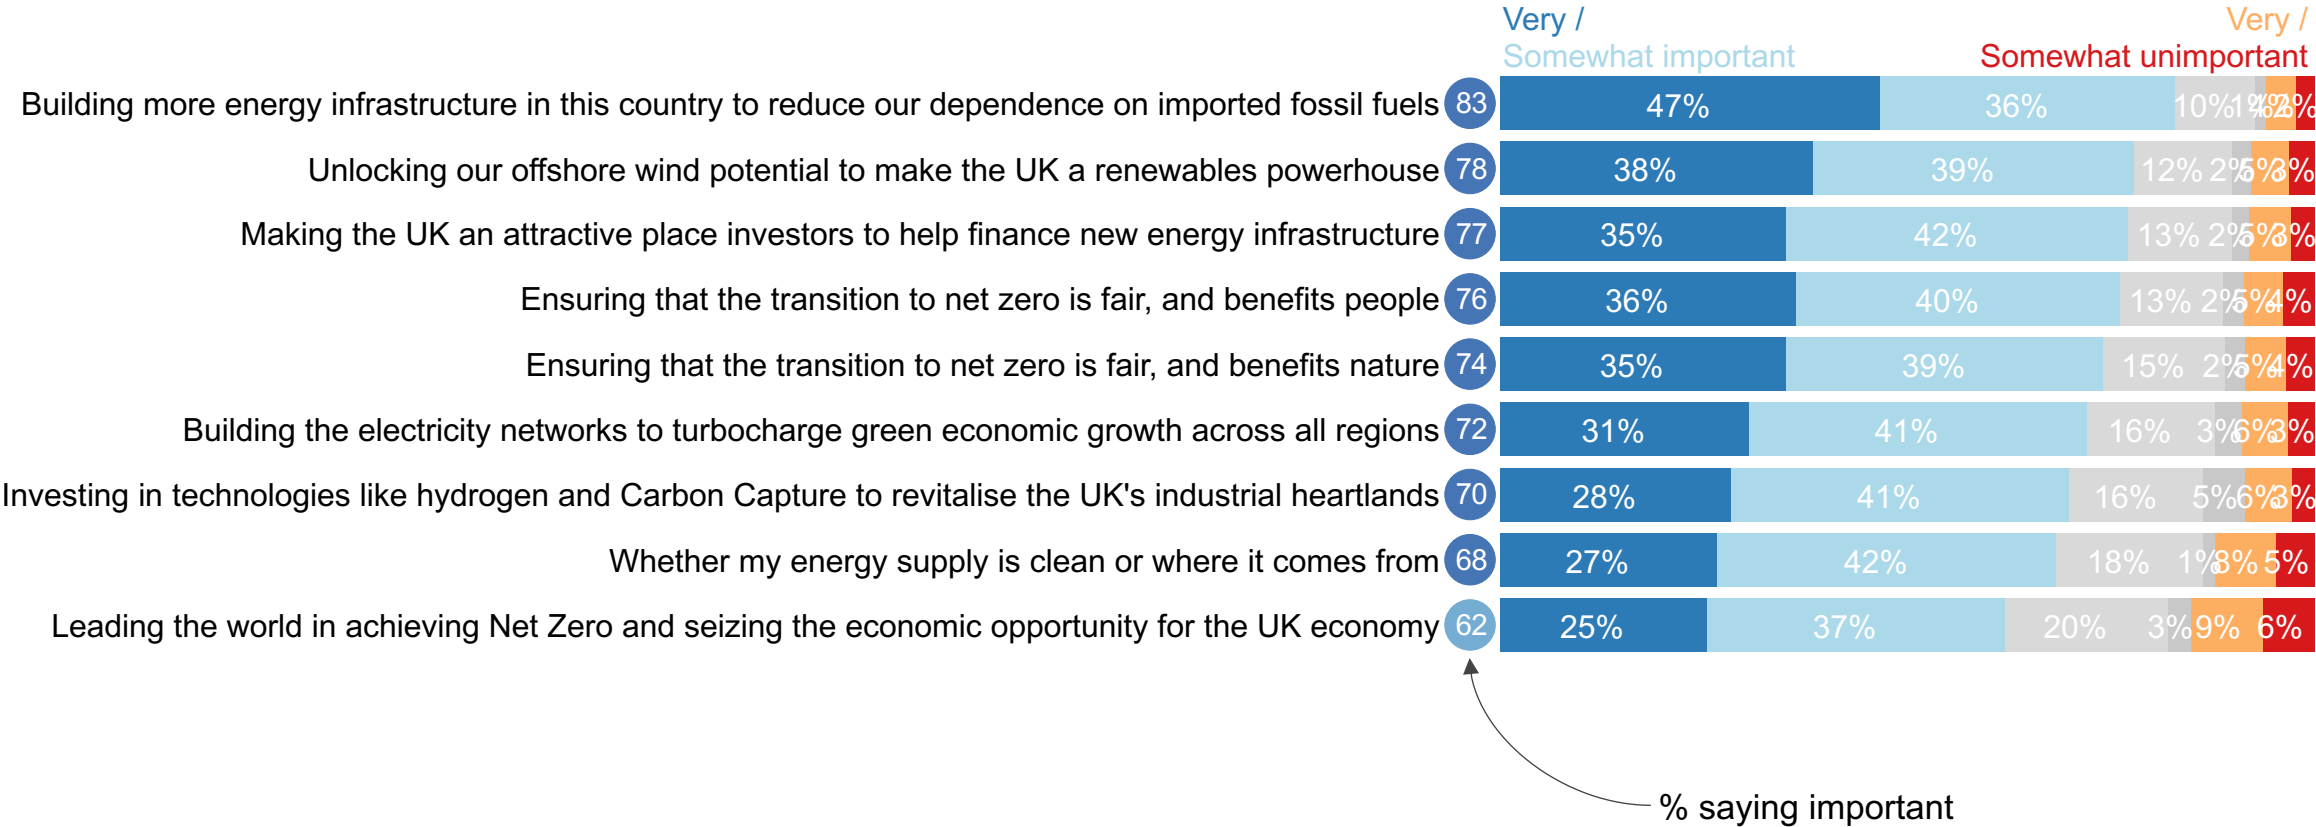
Very /
Somewhat important

Very /
Somewhat unimportant

| | | | | | | | |
|---|---|---|---|---|---|---|---|
| Building more energy infrastructure in this country to reduce our dependence on imported fossil fuels | 83 | 47% | 36% | 10% | 1% | 4% | 2% |
| Unlocking our offshore wind potential to make the UK a renewables powerhouse | 78 | 38% | 39% | 12% | 2% | 5% | 3% |
| Making the UK an attractive place investors to help finance new energy infrastructure | 77 | 35% | 42% | 13% | 2% | 5% | 3% |
| Ensuring that the transition to net zero is fair, and benefits people | 76 | 36% | 40% | 13% | 2% | 5% | 4% |
| Ensuring that the transition to net zero is fair, and benefits nature | 74 | 35% | 39% | 15% | 2% | 5% | 4% |
| Building the electricity networks to turbocharge green economic growth across all regions | 72 | 31% | 41% | 16% | 3% | 6% | 3% |
| Investing in technologies like hydrogen and Carbon Capture to revitalise the UK's industrial heartlands | 70 | 28% | 41% | 16% | 5% | 6% | 3% |
| Whether my energy supply is clean or where it comes from | 68 | 27% | 42% | 18% | 1% | 8% | 5% |
| Leading the world in achieving Net Zero and seizing the economic opportunity for the UK economy | 62 | 25% | 37% | 20% | 3% | 9% | 6% |

% saying important